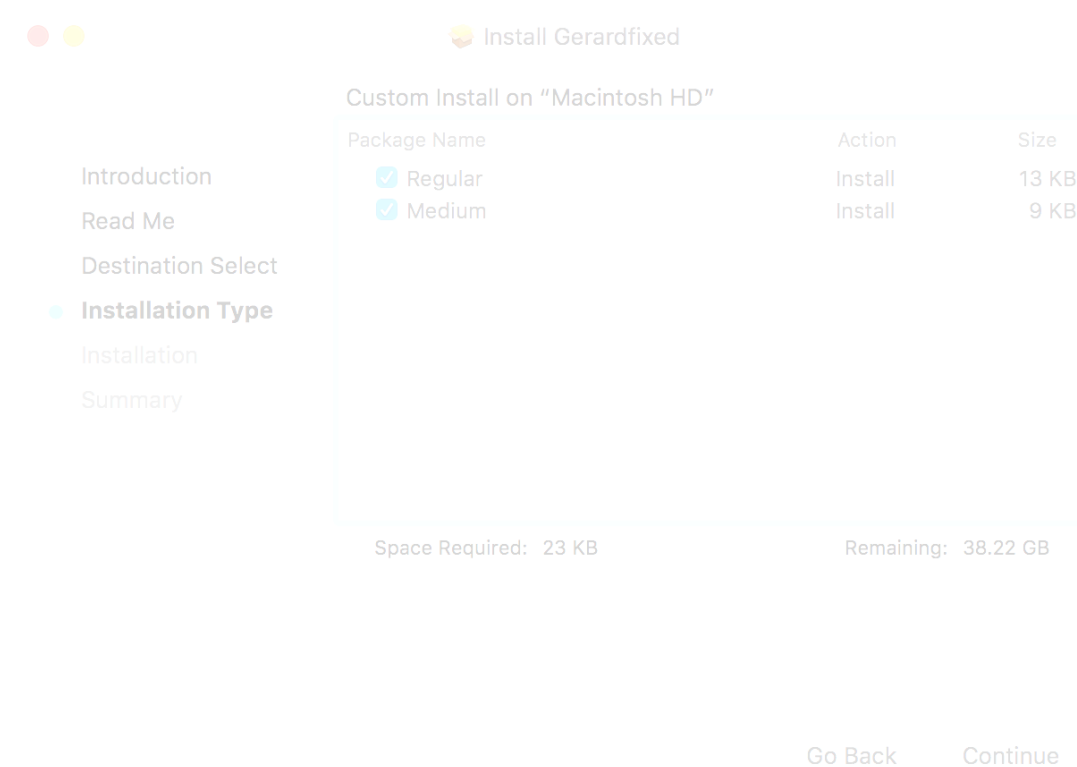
Install Gerardfixed

Custom Install on "Macintosh HD"

Introduction
Read Me
Destination Select
Installation Type
Installation
Summary

| Package Name | Action | Size |
|---|---|---|
| Regular | Install | 13 KB |
| Medium | Install | 9 KB |

Space Required: 23 KB

Remaining: 38.22 GB

Go Back

Continue